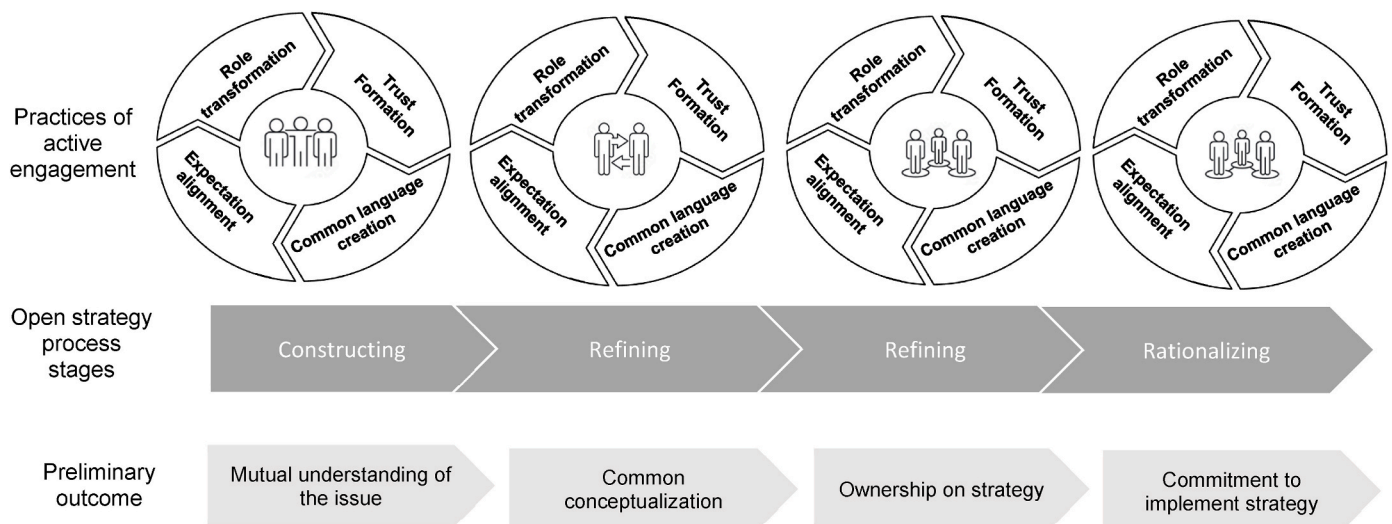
Practices of active engagement

Role transformation
Trust Formation
Expectation alignment
Common language creation

Role transformation
Trust Formation
Expectation alignment
Common language creation

Role transformation
Trust Formation
Expectation alignment
Common language creation

Role transformation
Trust Formation
Expectation alignment
Common language creation

Open strategy process stages

Constructing
Refining
Refining
Rationalizing

Preliminary outcome

Mutual understanding of the issue
Common conceptualization
Ownership on strategy
Commitment to implement strategy